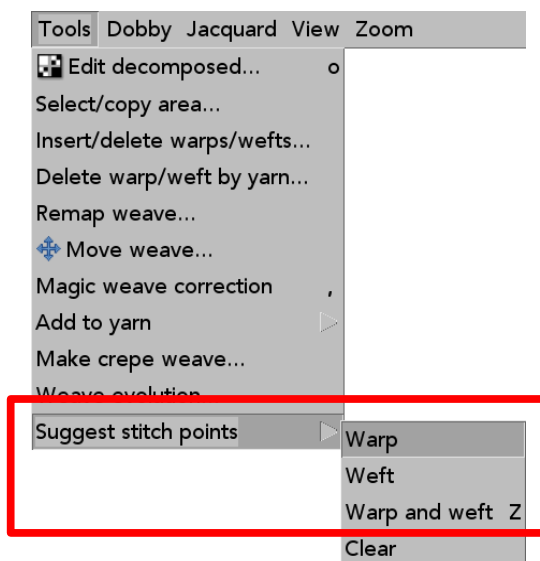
Tools Dobby Jacquard View Zoom

Edit decomposed... o
Select/copy area...
Insert/delete warps/wefts...
Delete warp/weft by yarn...
Remap weave...
Move weave...
Magic weave correction ,
Add to yarn
Make crepe weave...
Weave evolution
Suggest stitch points

Warp
Weft
Warp and weft Z
Clear